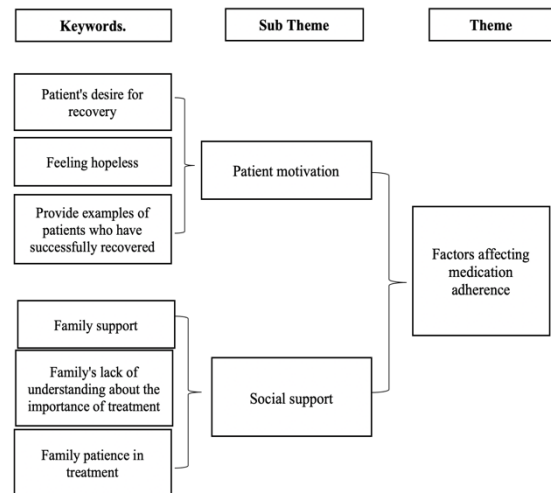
Keywords.

Sub Theme

Theme

Patient's desire for recovery

Feeling hopeless

Provide examples of patients who have successfully recovered

Patient motivation

Factors affecting medication adherence

Family support

Family's lack of understanding about the importance of treatment

Family patience in treatment

Social support